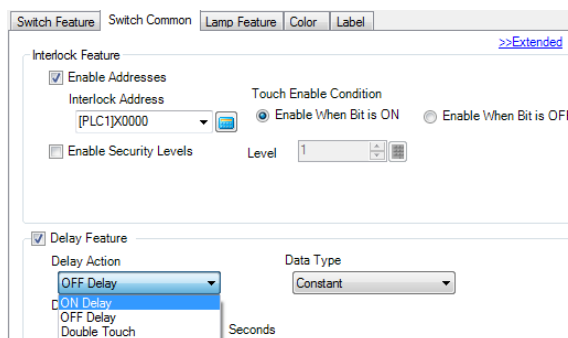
Switch Feature | Switch Common | Lamp Feature | Color | Label

>>Extended

Interlock Feature

Enable Addresses

Interlock Address

[PLC1]X0000

Touch Enable Condition

Enable When Bit is ON

Enable When Bit is OF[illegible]

Enable Security Levels

Level

1

Delay Feature

Delay Action

OFF Delay

ON Delay

OFF Delay

Double Touch

Data Type

Constant

D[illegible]

Seconds